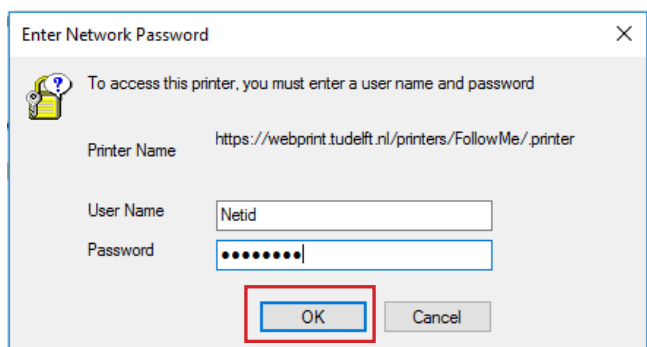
Enter Network Password

To access this printer, you must enter a user name and password

Printer Name https://webprint.tudelft.nl/printers/FollowMe/.printer

User Name Netid

Password ••••••••

OK Cancel